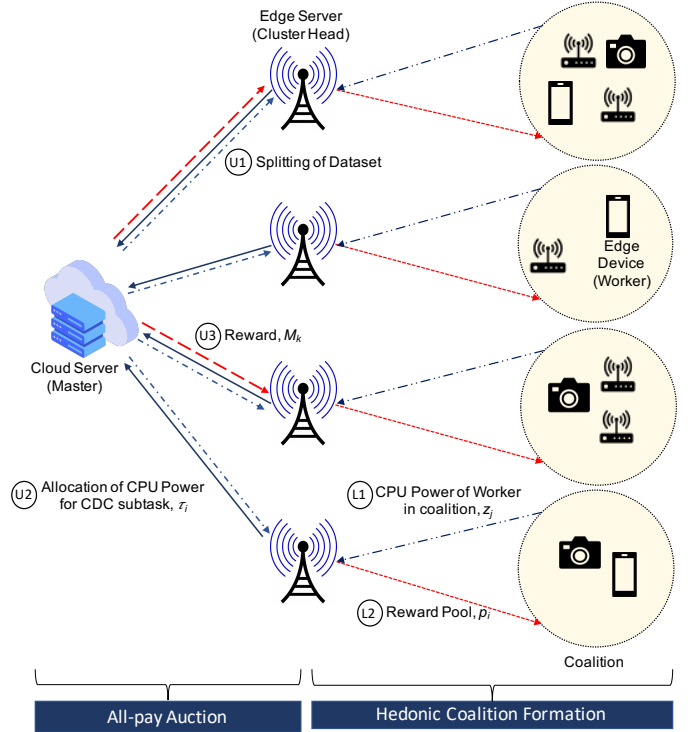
Edge Server
(Cluster Head)

U1 Splitting of Dataset

Edge
Device
(Worker)

U3 Reward, $M_k$

Cloud Server
(Master)

U2 Allocation of CPU Power for CDC subtask, $\tau_i$

L1 CPU Power of Worker in coalition, $z_j$

L2 Reward Pool, $p_i$

Coalition

All-pay Auction

Hedonic Coalition Formation